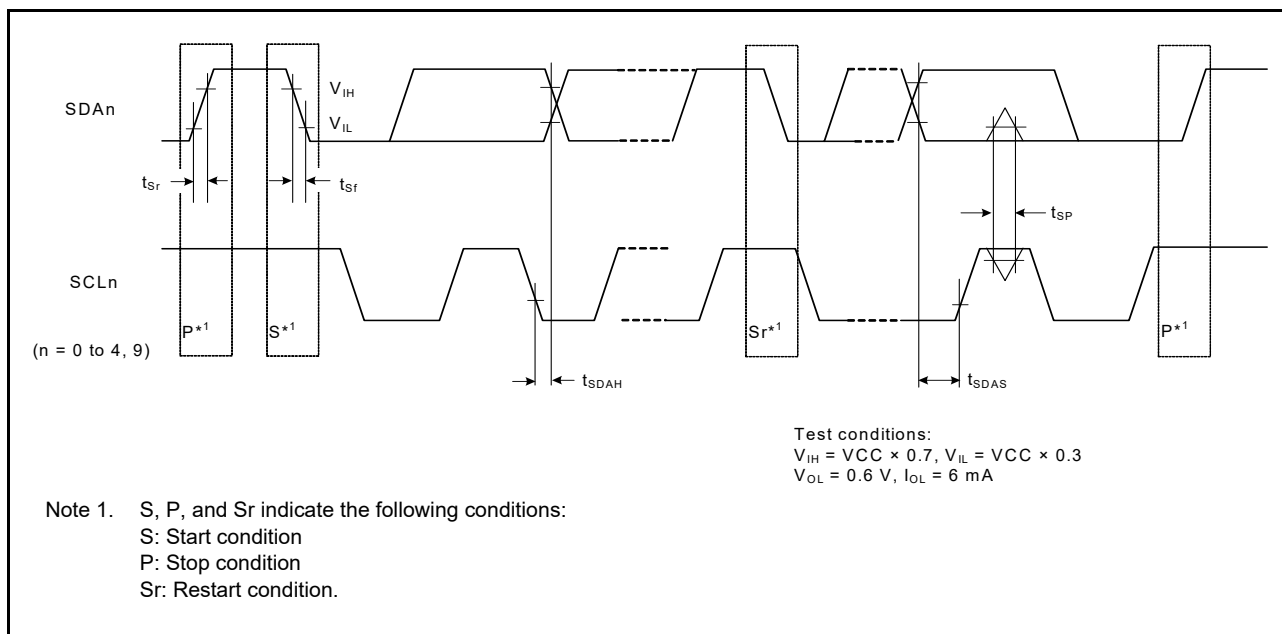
SDAn

$V_{IH}$

$V_{IL}$

$t_{Sr}$

$t_{Sf}$

$t_{SP}$

SCLn

(n = 0 to 4, 9)

P*1

S*1

Sr*1

P*1

$t_{SDAH}$

$t_{SDAS}$

Test conditions:
$V_{IH}$ = VCC × 0.7, $V_{IL}$ = VCC × 0.3
$V_{OL}$ = 0.6 V, $I_{OL}$ = 6 mA

Note 1. S, P, and Sr indicate the following conditions:
S: Start condition
P: Stop condition
Sr: Restart condition.